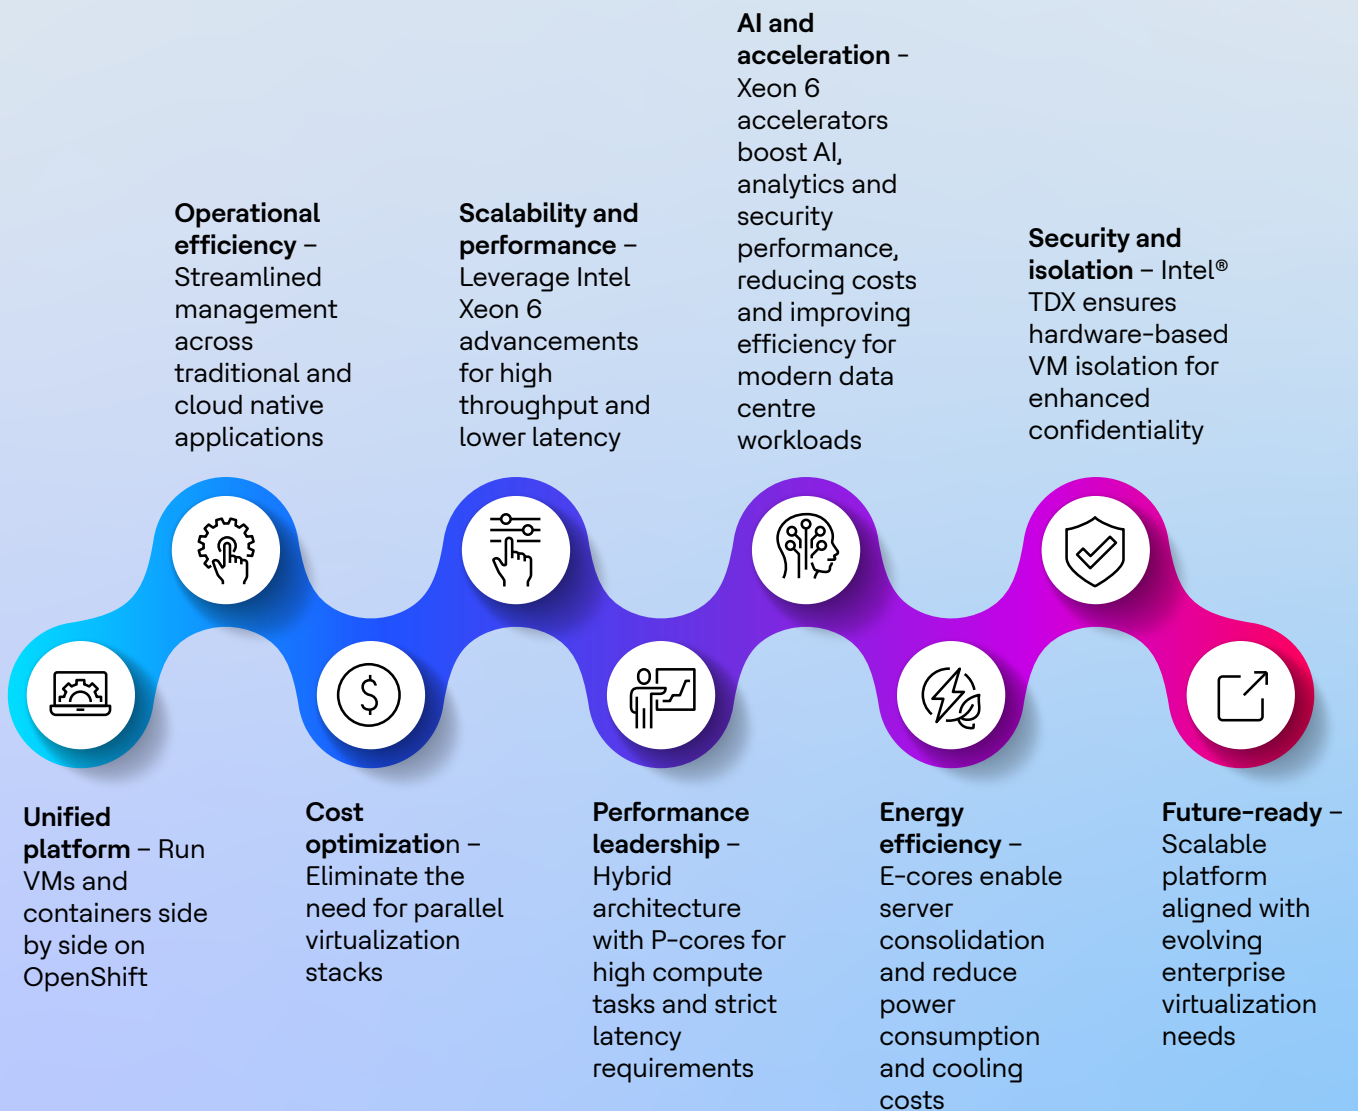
**Unified platform** – Run VMs and containers side by side on OpenShift

**Operational efficiency** – Streamlined management across traditional and cloud native applications

**Cost optimization** – Eliminate the need for parallel virtualization stacks

**Scalability and performance** – Leverage Intel Xeon 6 advancements for high throughput and lower latency

**Performance leadership** – Hybrid architecture with P-cores for high compute tasks and strict latency requirements

**AI and acceleration** – Xeon 6 accelerators boost AI, analytics and security performance, reducing costs and improving efficiency for modern data centre workloads

**Energy efficiency** – E-cores enable server consolidation and reduce power consumption and cooling costs

**Security and isolation** – Intel® TDX ensures hardware-based VM isolation for enhanced confidentiality

**Future-ready** – Scalable platform aligned with evolving enterprise virtualization needs